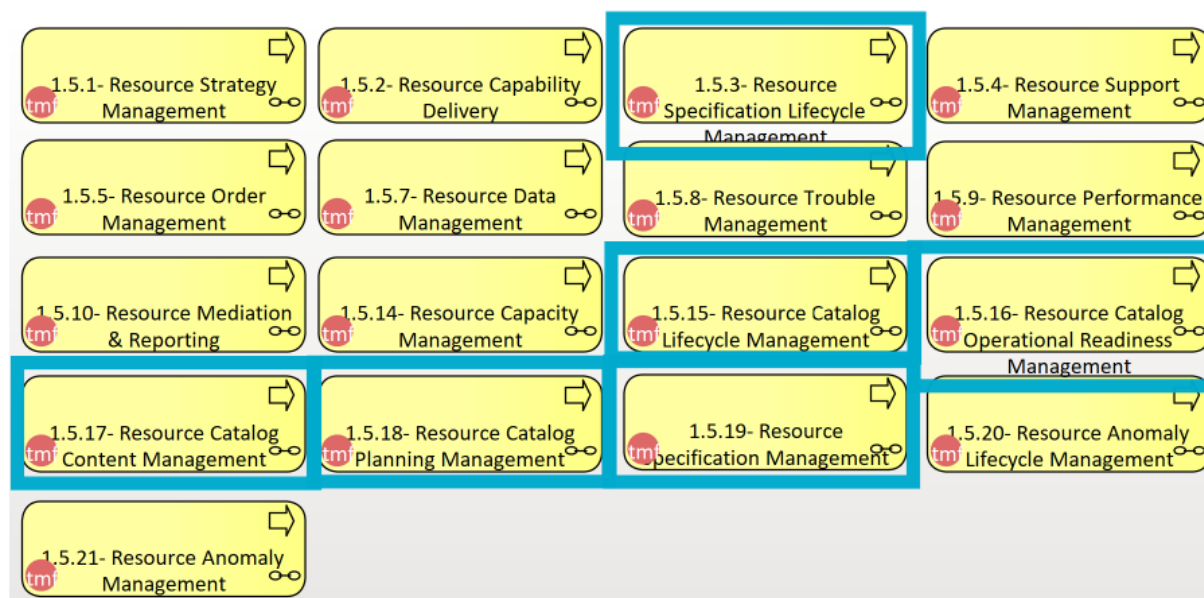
tmf 1.5.1- Resource Strategy Management

tmf 1.5.2- Resource Capability Delivery

tmf 1.5.3- Resource Specification Lifecycle Management

tmf 1.5.4- Resource Support Management

tmf 1.5.5- Resource Order Management

tmf 1.5.7- Resource Data Management

tmf 1.5.8- Resource Trouble Management

tmf 1.5.9- Resource Performance Management

tmf 1.5.10- Resource Mediation & Reporting

tmf 1.5.14- Resource Capacity Management

tmf 1.5.15- Resource Catalog Lifecycle Management

tmf 1.5.16- Resource Catalog Operational Readiness Management

tmf 1.5.17- Resource Catalog Content Management

tmf 1.5.18- Resource Catalog Planning Management

tmf 1.5.19- Resource pecification Management

tmf 1.5.20- Resource Anomaly Lifecycle Management

tmf 1.5.21- Resource Anomaly Management